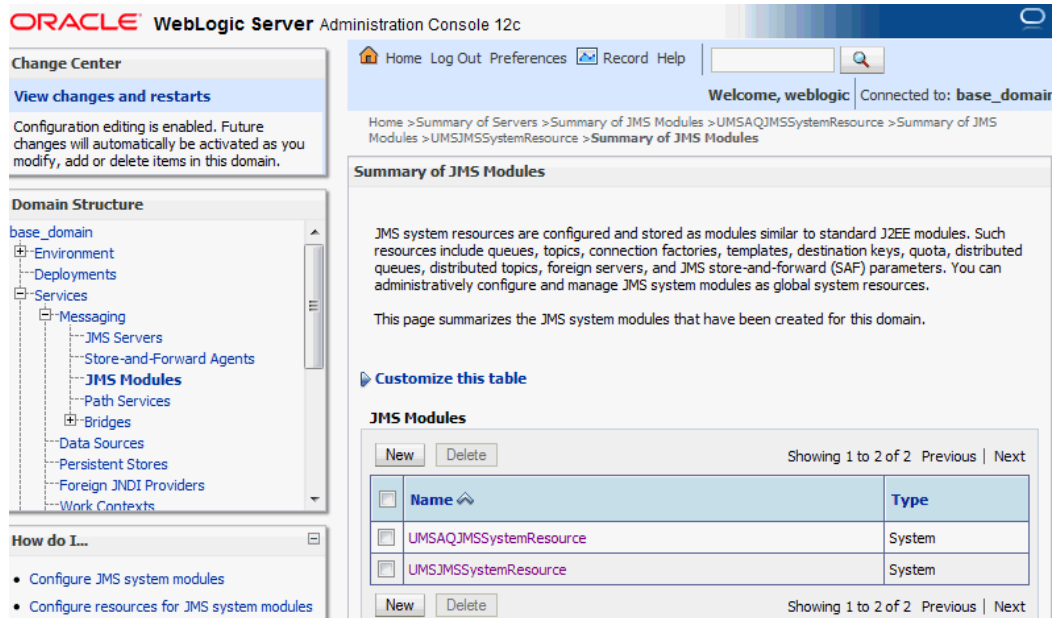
ORACLE WebLogic Server Administration Console 12c

Change Center

View changes and restarts

Configuration editing is enabled. Future changes will automatically be activated as you modify, add or delete items in this domain.

Domain Structure

base_domain
Environment
Deployments
Services
Messaging
JMS Servers
Store-and-Forward Agents
JMS Modules
Path Services
Bridges
Data Sources
Persistent Stores
Foreign JNDI Providers
Work Contexts

How do I...

• Configure JMS system modules
• Configure resources for JMS system modules

Home Log Out Preferences Record Help

Welcome, weblogic | Connected to: base_domain

Home >Summary of Servers >Summary of JMS Modules >UMSAQJMSSystemResource >Summary of JMS Modules >UMSJMSSystemResource >Summary of JMS Modules

Summary of JMS Modules

JMS system resources are configured and stored as modules similar to standard J2EE modules. Such resources include queues, topics, connection factories, templates, destination keys, quota, distributed queues, distributed topics, foreign servers, and JMS store-and-forward (SAF) parameters. You can administratively configure and manage JMS system modules as global system resources.

This page summarizes the JMS system modules that have been created for this domain.

Customize this table

JMS Modules

New Delete Showing 1 to 2 of 2 Previous | Next

| | Name | Type |
|---|---|---|
| | UMSAQJMSSystemResource | System |
| | UMSJMSSystemResource | System |

New Delete Showing 1 to 2 of 2 Previous | Next